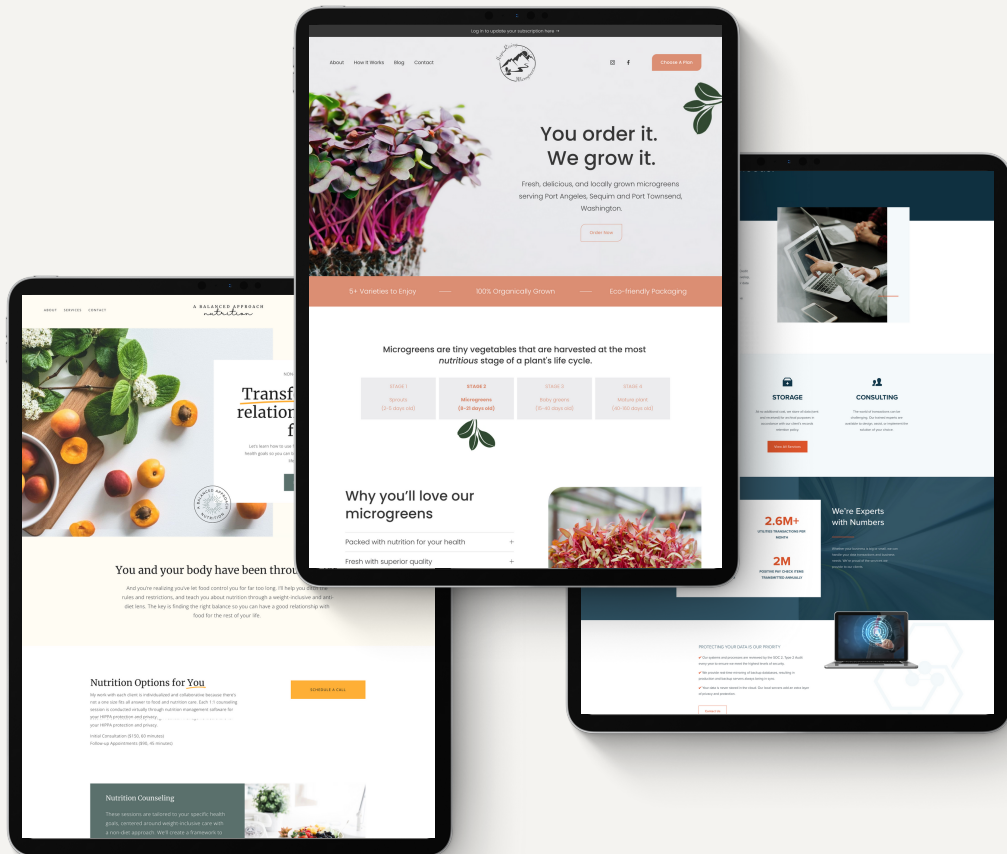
Log in to update your subscription here →

About How It Works Blog Contact

Choose A Plan

You order it.
We grow it.

Fresh, delicious, and locally grown microgreens serving Port Angeles, Sequim and Port Townsend, Washington.

Order Now

5+ Varieties to Enjoy — 100% Organically Grown — Eco-friendly Packaging

Microgreens are tiny vegetables that are harvested at the most *nutritious* stage of a plant's life cycle.

| STAGE 1 | STAGE 2 | STAGE 3 | STAGE 4 |
|---|---|---|---|
| Sprouts (3-5 days old) | Microgreens (8-21 days old) | Baby greens (15-40 days old) | Mature plant (45-90 days old) |

Why you'll love our microgreens

Packed with nutrition for your health +

Fresh with superior quality +

ABOUT SERVICES CONTACT

A BALANCED APPROACH nutrition

Transf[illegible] relation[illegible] f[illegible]

You and your body have been throu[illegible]

And you're realizing you've let food control you for far too long. I'll help you ditch the rules and restrictions, and teach you about nutrition through a weight-inclusive and anti-diet lens. The key is finding the right balance so you can have a good relationship with food for the rest of your life.

Nutrition Options for You

SCHEDULE A CALL

Initial Consultation ($150, 60 minutes)
Follow-up Appointments ($90, 45 minutes)

Nutrition Counseling

These sessions are tailored to your specific health goals, centered around weight-inclusive care with a non-diet approach. We'll create a framework to

STORAGE

CONSULTING

View All Services

2.6M+

2M

We're Experts with Numbers

PROTECTING YOUR DATA IS OUR PRIORITY

Contact Us